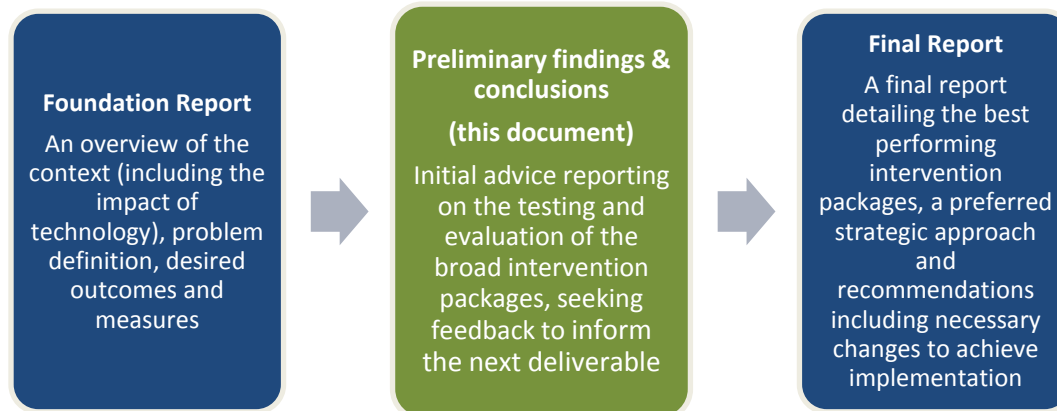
Foundation Report

An overview of the context (including the impact of technology), problem definition, desired outcomes and measures

Preliminary findings & conclusions

(this document)

Initial advice reporting on the testing and evaluation of the broad intervention packages, seeking feedback to inform the next deliverable

Final Report

A final report detailing the best performing intervention packages, a preferred strategic approach and recommendations including necessary changes to achieve implementation